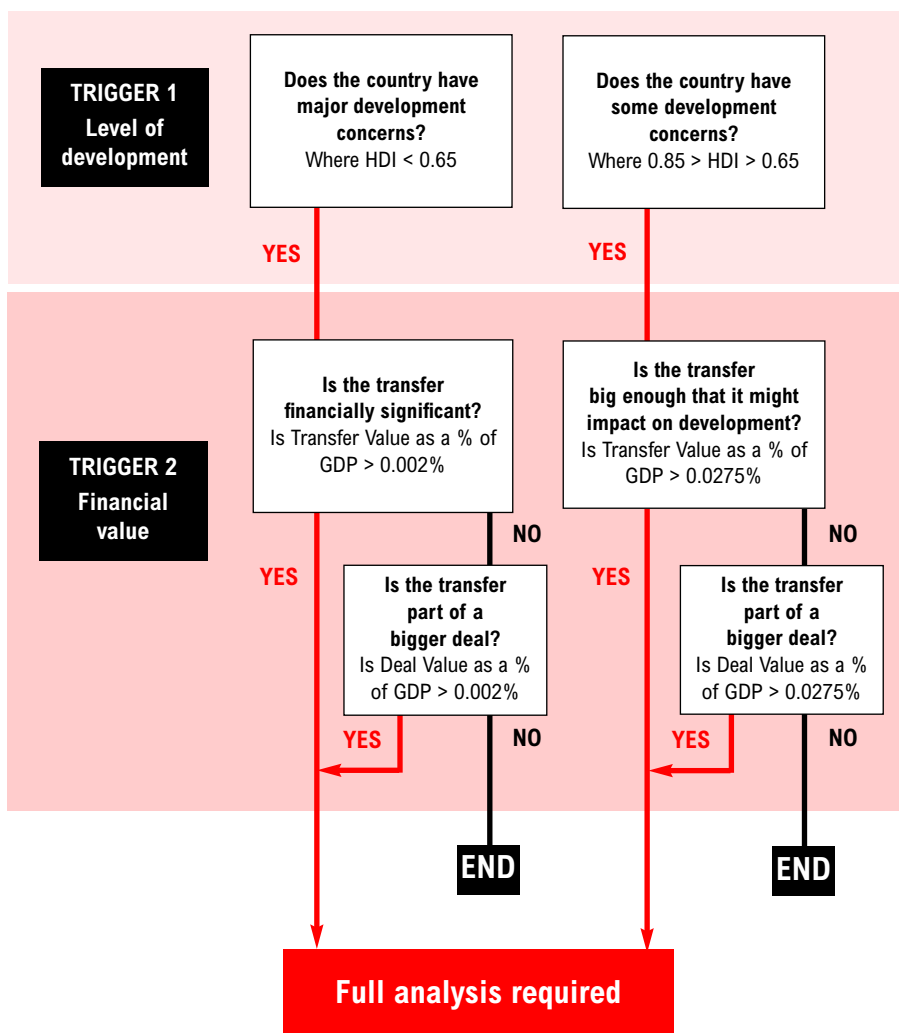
TRIGGER 1
Level of development

Does the country have major development concerns?
Where HDI < 0.65

Does the country have some development concerns?
Where 0.85 > HDI > 0.65

YES

YES

TRIGGER 2
Financial value

Is the transfer financially significant?
Is Transfer Value as a % of GDP > 0.002%

Is the transfer big enough that it might impact on development?
Is Transfer Value as a % of GDP > 0.0275%

YES

NO

YES

NO

Is the transfer part of a bigger deal?
Is Deal Value as a % of GDP > 0.002%

Is the transfer part of a bigger deal?
Is Deal Value as a % of GDP > 0.0275%

YES

NO

YES

NO

END

END

Full analysis required